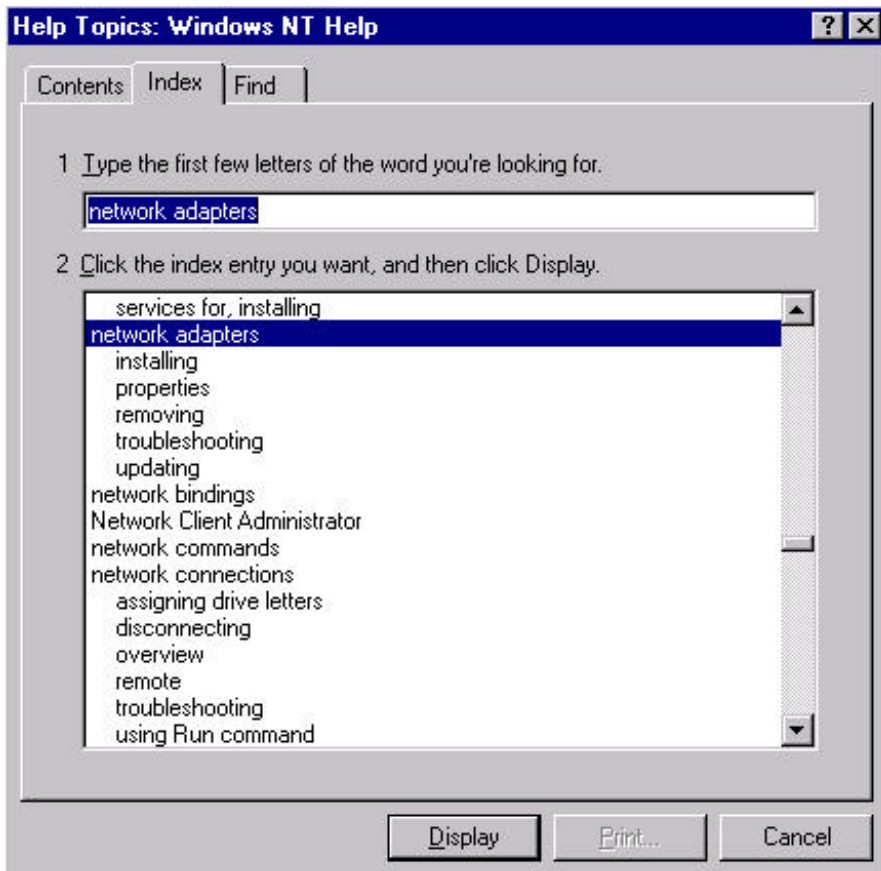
Help Topics: Windows NT Help

? X

Contents | Index | Find

1 Type the first few letters of the word you're looking for.

network adapters

2 Click the index entry you want, and then click Display.

services for, installing
network adapters
installing
properties
removing
troubleshooting
updating
network bindings
Network Client Administrator
network commands
network connections
assigning drive letters
disconnecting
overview
remote
troubleshooting
using Run command

Display | Print... | Cancel